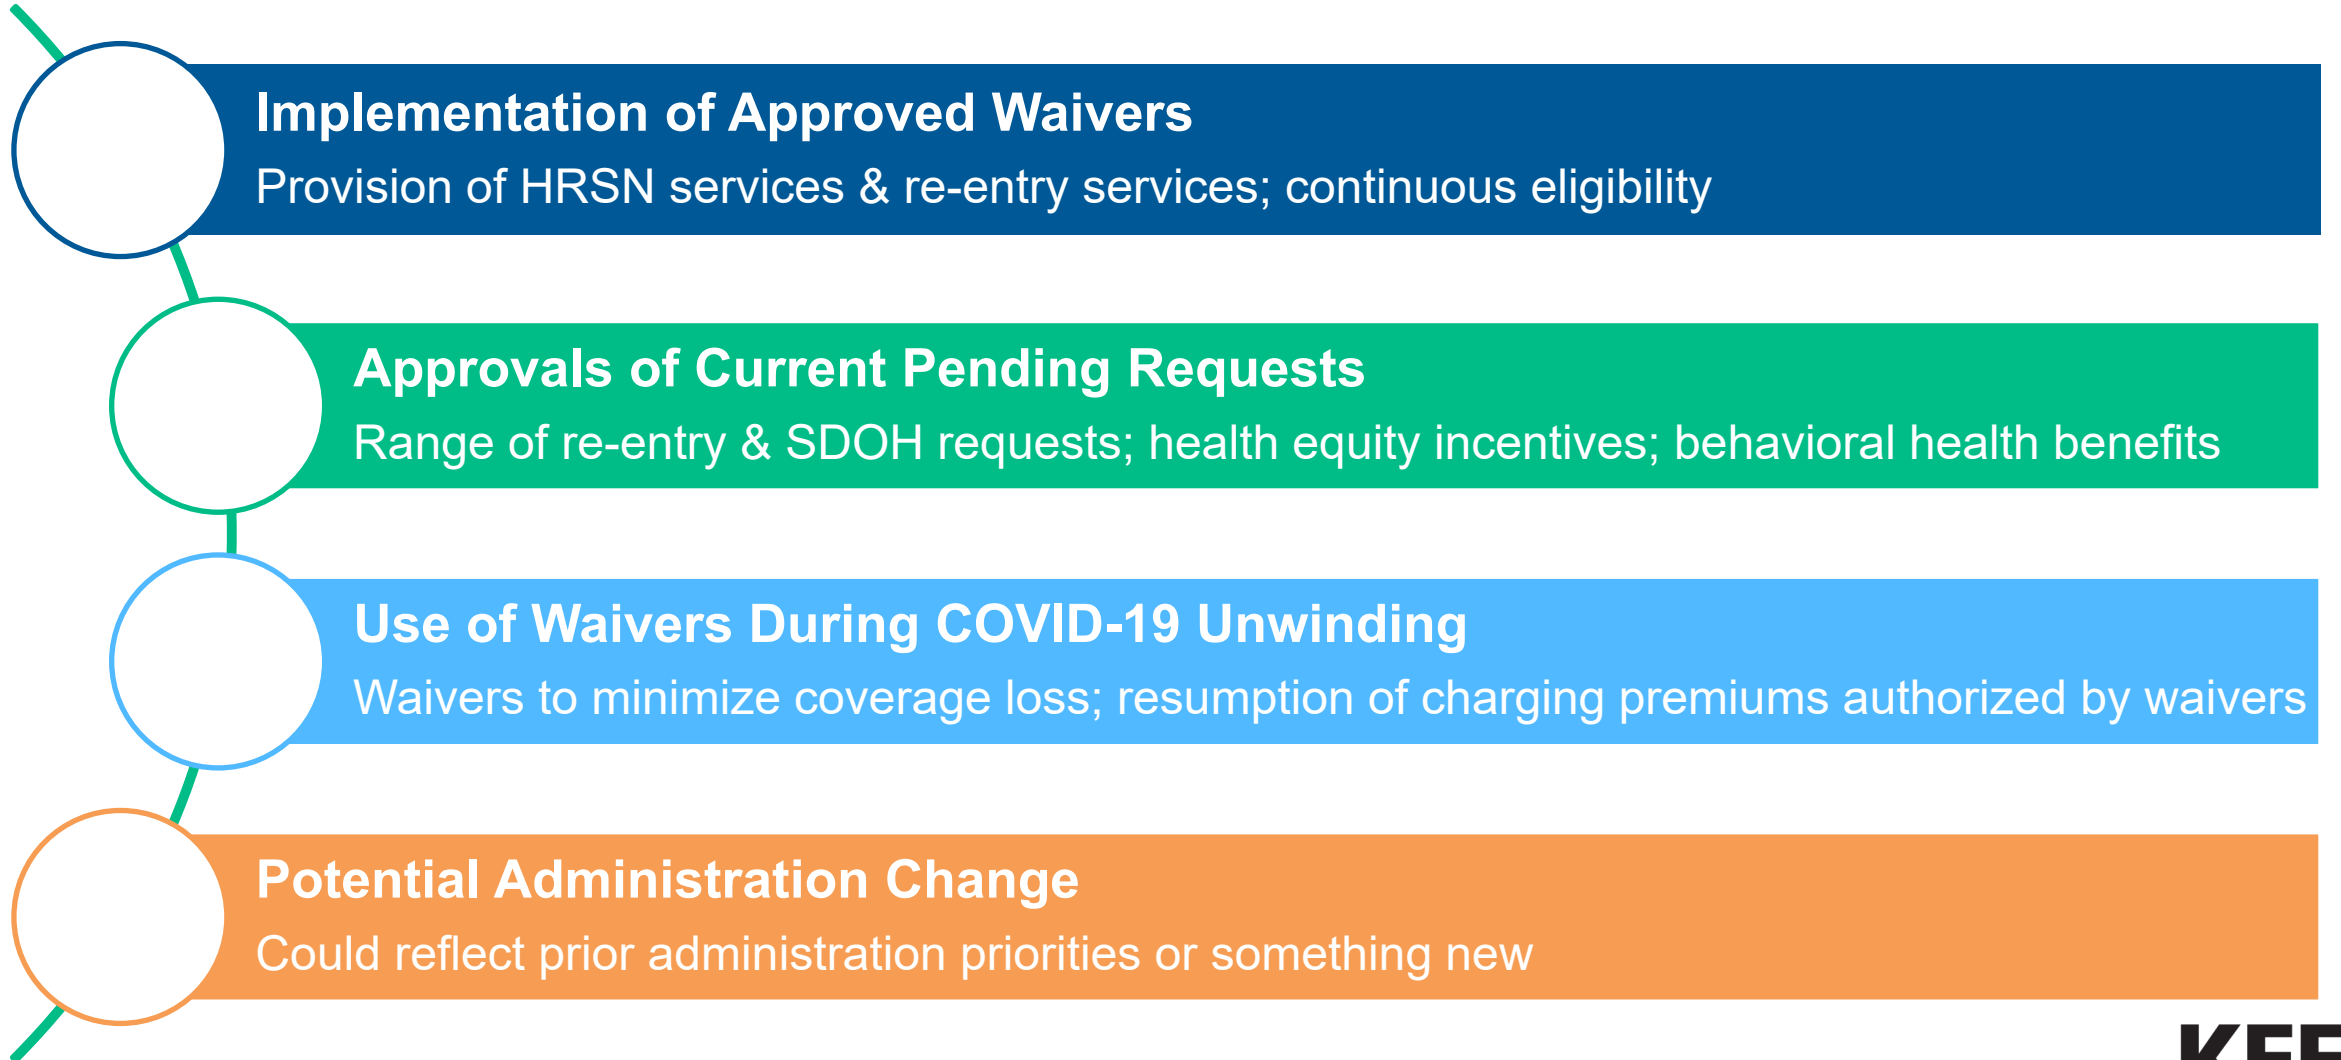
Implementation of Approved Waivers
Provision of HRSN services & re-entry services; continuous eligibility

Approvals of Current Pending Requests
Range of re-entry & SDOH requests; health equity incentives; behavioral health benefits

Use of Waivers During COVID-19 Unwinding
Waivers to minimize coverage loss; resumption of charging premiums authorized by waivers

Potential Administration Change
Could reflect prior administration priorities or something new

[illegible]